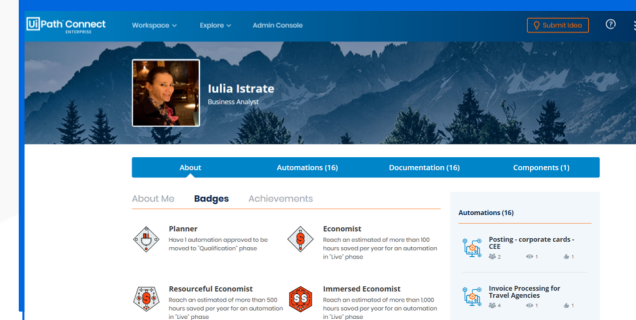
UiPath Connect
ENTERPRISE

Workspace

Explore

Admin Console

Submit Idea

Iulia Istrate
Business Analyst

About

Automations (16)

Documentation (16)

Components (1)

About Me

Badges

Achievements

Planner
Have 1 automation approved to be moved to "Qualification" phase

Economist
Reach an estimated of more than 100 hours saved per year for an automation in 'Live' phase

Resourceful Economist
Reach an estimated of more than 500 hours saved per year for an automation in 'Live' phase

Immersed Economist
Reach an estimated of more than 1,000 hours saved per year for an automation in 'Live' phase

Automations (16)

Posting - corporate cards - CEE
2 1 1

Invoice Processing for Travel Agencies
4 1 1